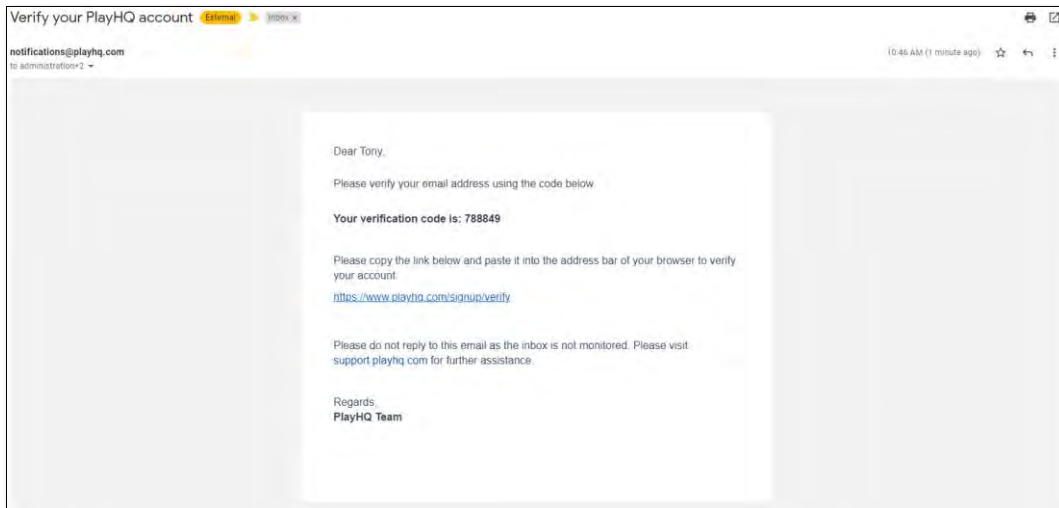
Verify your PlayHQ account External Inbox ×

notifications@playhq.com
to administration+2

10:46 AM (1 minute ago)

Dear Tony,

Please verify your email address using the code below

**Your verification code is: 788849**

Please copy the link below and paste it into the address bar of your browser to verify your account.

https://www.playhq.com/signup/verify

Please do not reply to this email as the inbox is not monitored. Please visit support.playhq.com for further assistance.

Regards,
**PlayHQ Team**